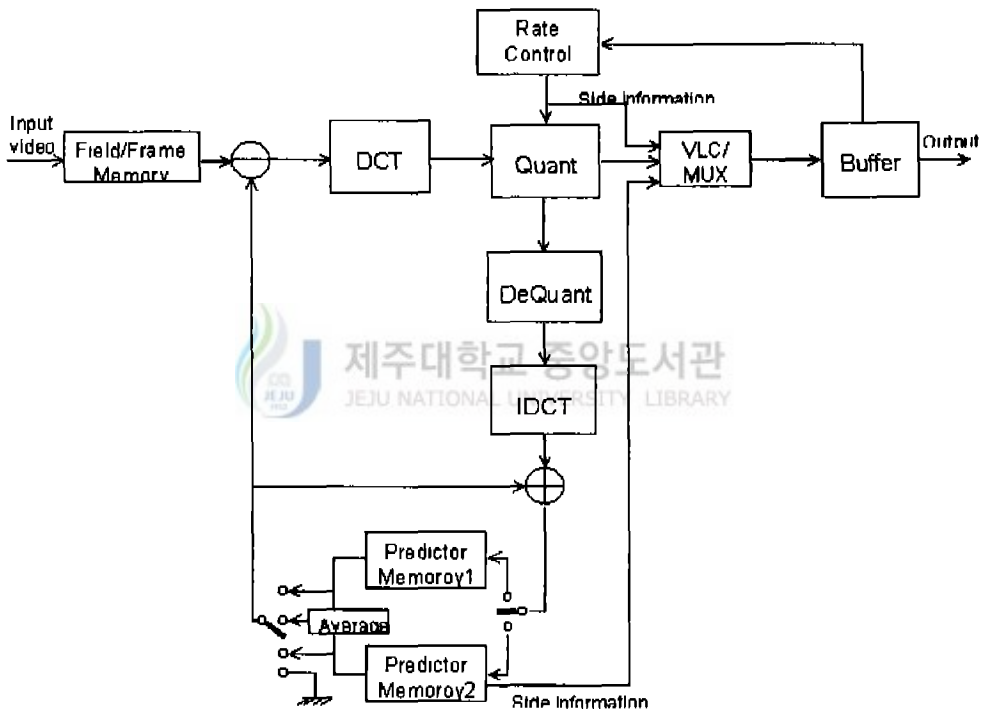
Rate Control

Side information

Input video

Field/Frame Memory

DCT

Quant

VLC/ MUX

Buffer

Output

DeQuant

제주대학교 중앙도서관
JEJU NATIONAL UNIVERSITY LIBRARY

IDCT

Predictor Memoroy1

Average

Predictor Memoroy2

Side information